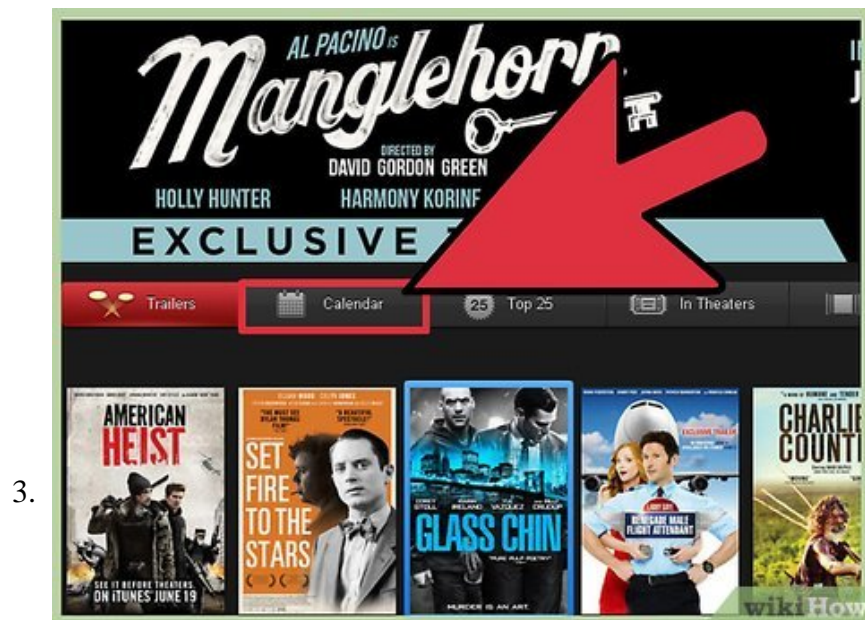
3.

AL PACINO is
Manglehorn
DIRECTED BY
DAVID GORDON GREEN
HOLLY HUNTER
HARMONY KORINE
EXCLUSIVE

Trailers
Calendar
25 Top 25
In Theaters

AMERICAN HEIST
SEE IT BEFORE THEATERS ON iTUNES JUNE 19

"THE MUST SEE INDIE FEEL-GOOD FILM"
"A BEAUTIFUL SPECTACLE"
SET FIRE TO THE STARS

GLASS CHIN
MURDER IS AN ART.

EXCLUSIVE TRAILER
RENEGADE MALE FLIGHT ATTENDANT

CHARLIE COUNTRY

wikiHow